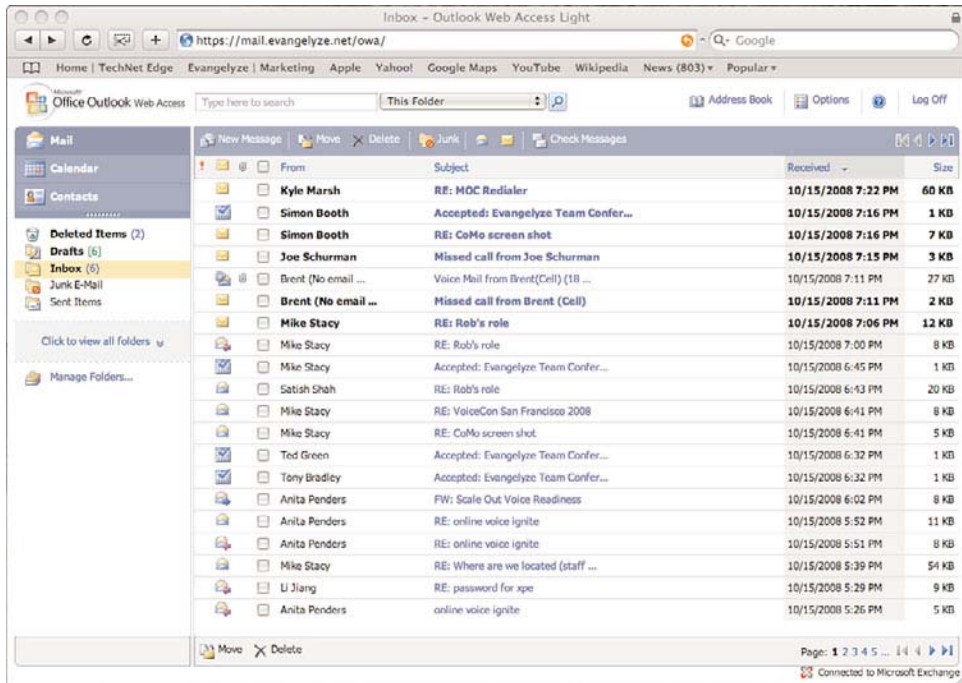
Inbox – Outlook Web Access Light

https://mail.evangelyze.net/owa/

Q- Google

Home | TechNet Edge Evangelyze | Marketing Apple Yahoo! Google Maps YouTube Wikipedia News (803) ▾ Popular ▾

Microsoft Office Outlook Web Access

Type here to search

This Folder

Address Book

Options

Log Off

Mail

Calendar

Contacts

Deleted Items (2)
Drafts [6]
Inbox (6)
Junk E-Mail
Sent Items

Click to view all folders

Manage Folders...

New Message Move Delete Junk Check Messages

| From | Subject | Received | Size |
|---|---|---|---|
| Kyle Marsh | RE: MOC Redialer | 10/15/2008 7:22 PM | 60 KB |
| Simon Booth | Accepted: Evangelyze Team Confer... | 10/15/2008 7:16 PM | 1 KB |
| Simon Booth | RE: CoMo screen shot | 10/15/2008 7:16 PM | 7 KB |
| Joe Schurman | Missed call from Joe Schurman | 10/15/2008 7:15 PM | 3 KB |
| Brent (No email ... | Voice Mail from Brent(Cell) (18 ... | 10/15/2008 7:11 PM | 27 KB |
| Brent (No email ... | Missed call from Brent (Cell) | 10/15/2008 7:11 PM | 2 KB |
| Mike Stacy | RE: Rob's role | 10/15/2008 7:06 PM | 12 KB |
| Mike Stacy | RE: Rob's role | 10/15/2008 7:00 PM | 8 KB |
| Mike Stacy | Accepted: Evangelyze Team Confer... | 10/15/2008 6:45 PM | 1 KB |
| Satish Shah | RE: Rob's role | 10/15/2008 6:43 PM | 20 KB |
| Mike Stacy | RE: VoiceCon San Francisco 2008 | 10/15/2008 6:41 PM | 8 KB |
| Mike Stacy | RE: CoMo screen shot | 10/15/2008 6:41 PM | 5 KB |
| Ted Green | Accepted: Evangelyze Team Confer... | 10/15/2008 6:32 PM | 1 KB |
| Tony Bradley | Accepted: Evangelyze Team Confer... | 10/15/2008 6:32 PM | 1 KB |
| Anita Penders | FW: Scale Out Voice Readiness | 10/15/2008 6:02 PM | 8 KB |
| Anita Penders | RE: online voice ignite | 10/15/2008 5:52 PM | 11 KB |
| Anita Penders | RE: online voice ignite | 10/15/2008 5:51 PM | 8 KB |
| Mike Stacy | RE: Where are we located (staff ... | 10/15/2008 5:39 PM | 54 KB |
| Li Jiang | RE: password for xpe | 10/15/2008 5:29 PM | 9 KB |
| Anita Penders | online voice ignite | 10/15/2008 5:26 PM | 5 KB |

Move Delete

Page: 1 2 3 4 5 ...

Connected to Microsoft Exchange